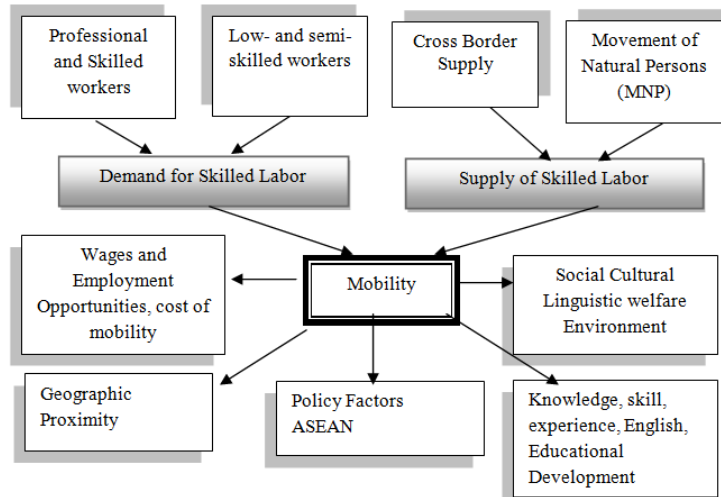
Professional and Skilled workers

Low- and semi-skilled workers

Cross Border Supply

Movement of Natural Persons (MNP)

Demand for Skilled Labor

Supply of Skilled Labor

Wages and Employment Opportunities, cost of mobility

Mobility

Social Cultural Linguistic welfare Environment

Geographic Proximity

Policy Factors ASEAN

Knowledge, skill, experience, English, Educational Development